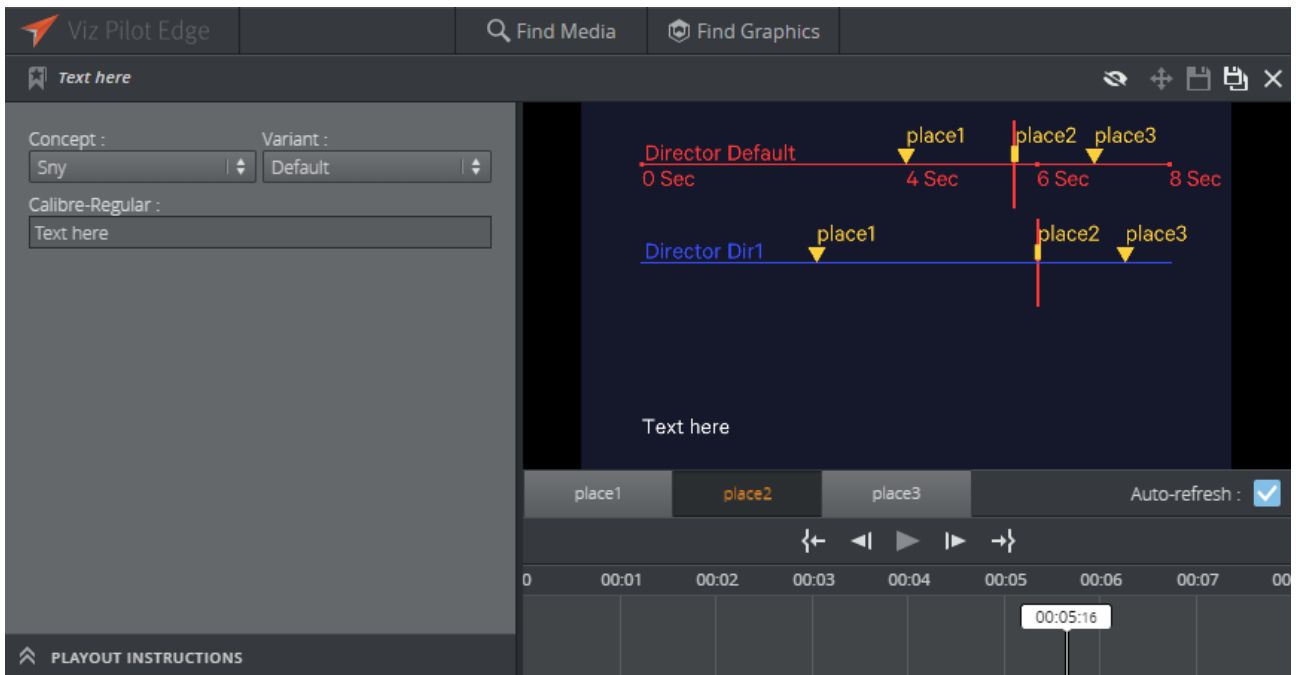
Viz Pilot Edge
Find Media
Find Graphics
Text here

Concept :
Sny
Variant :
Default
Calibre-Regular :
Text here

Director Default
place1
place2
place3
0 Sec
4 Sec
6 Sec
8 Sec
Director Dir1
place1
place2
place3

Text here

place1
place2
place3
Auto-refresh :

0
00:01
00:02
00:03
00:04
00:05
00:06
00:07
00
00:05:16

PLAYOUT INSTRUCTIONS